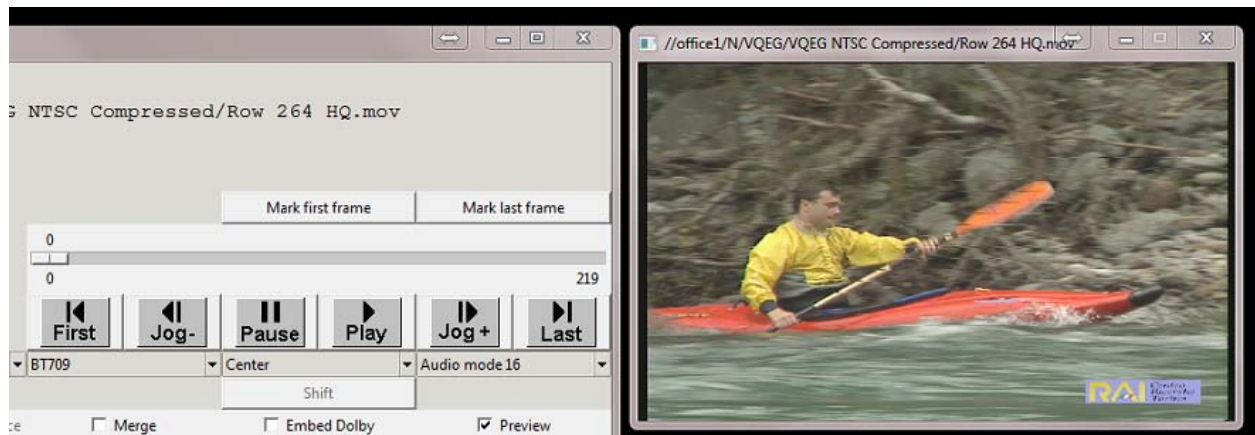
G NTSC Compressed/Row 264 HQ.mov

Mark first frame
Mark last frame

0

0
219

First
Jog-
Pause
Play
Jog +
Last

BT709
Center
Audio mode 16

Shift

ce
Merge
Embed Dolby
Preview

//office1/N/VQEG/VQEG NTSC Compressed/Row 264 HQ.mov

RAI
Centro Ricerche Tecnico